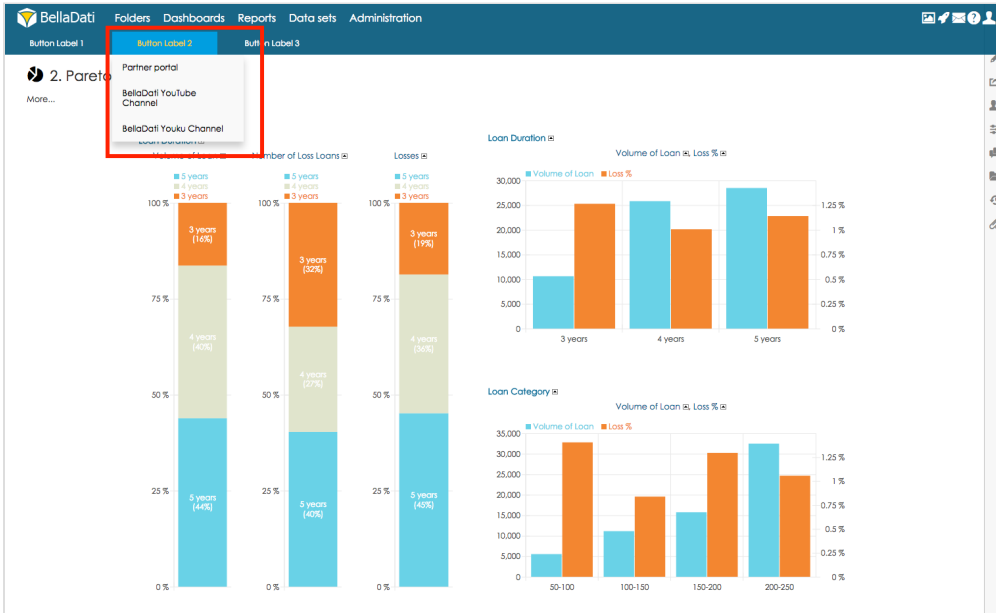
BellaDati Folders Dashboards Reports Data sets Administration

Button Label 1 Button Label 2 Button Label 3

Partner portal
BellaDati YouTube Channel
BellaDati Youku Channel

2. Pareto

More...

Loan Duration

Volume of Loan | Number of Loss Loans | Losses

5 years
4 years
3 years

| 100 % | 75 % | 50 % | 25 % | 0 % |
|---|---|---|---|---|

3 years (16%)
4 years (40%)
5 years (44%)

3 years (32%)
4 years (27%)
5 years (40%)

3 years (19%)
4 years (36%)
5 years (45%)

Loan Duration

Volume of Loan, Loss %

Volume of Loan Loss %

30,000 25,000 20,000 15,000 10,000 5,000 0

1.25 % 1 % 0.75 % 0.5 % 0.25 % 0 %

3 years 4 years 5 years

Loan Category

Volume of Loan, Loss %

Volume of Loan Loss %

35,000 30,000 25,000 20,000 15,000 10,000 5,000 0

1.25 % 1 % 0.75 % 0.5 % 0.25 % 0 %

50-100 100-150 150-200 200-250